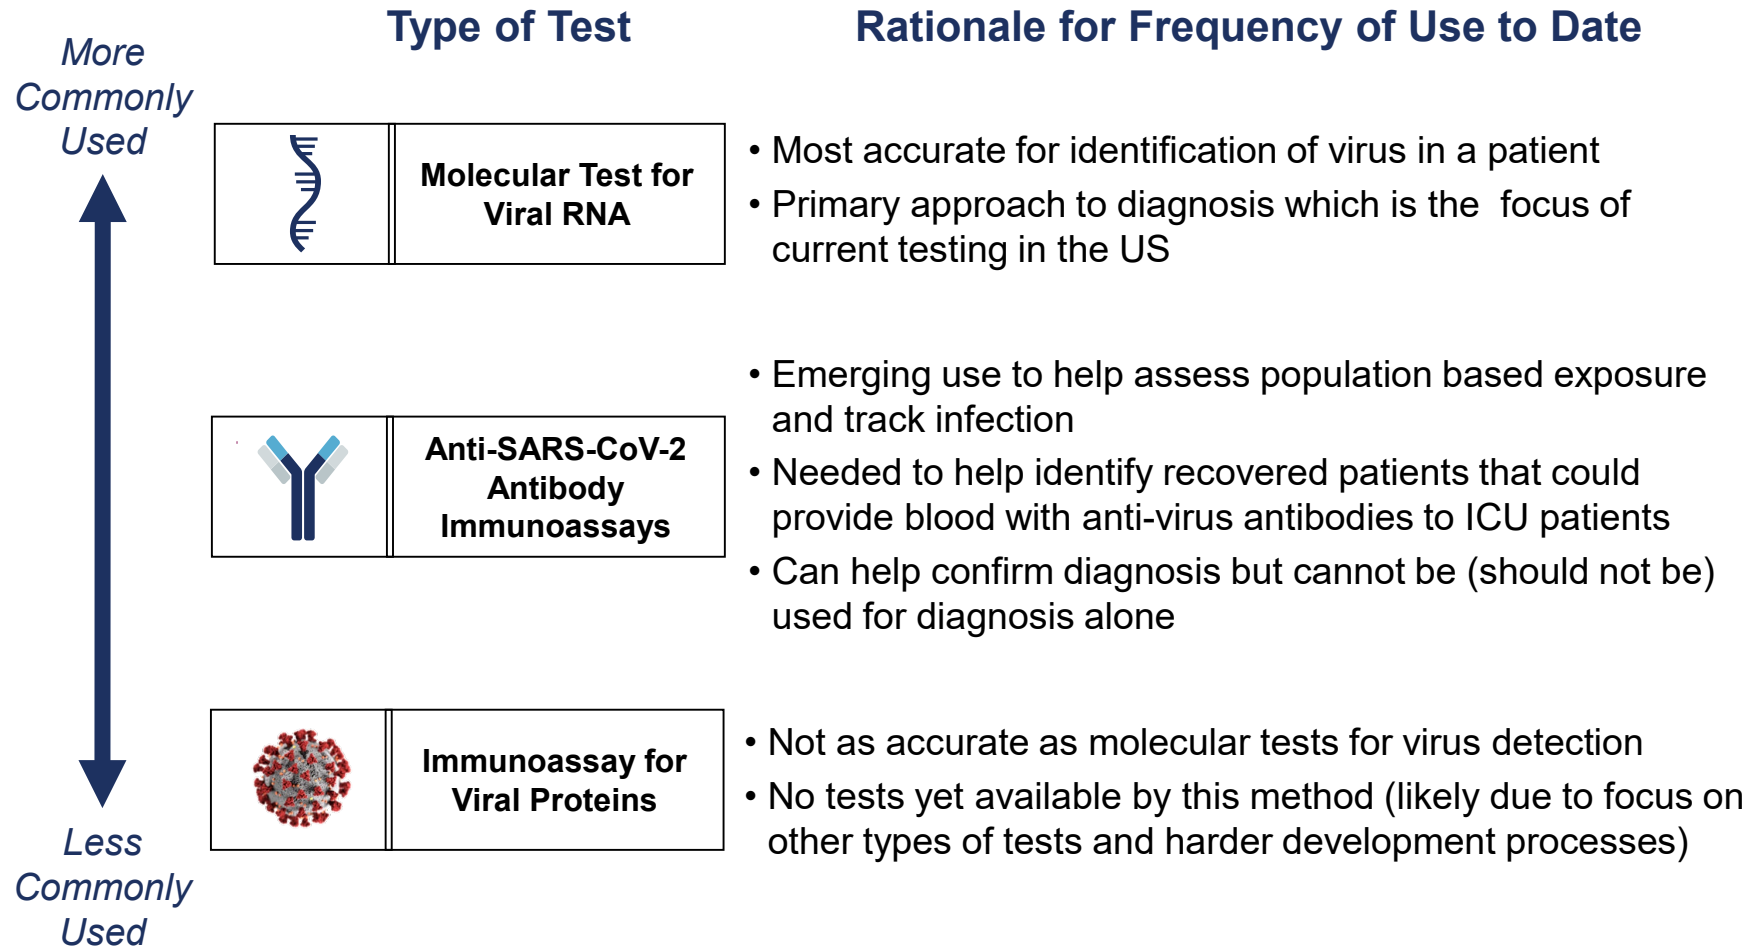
More Commonly Used

Type of Test

Rationale for Frequency of Use to Date

Molecular Test for Viral RNA

• Most accurate for identification of virus in a patient
• Primary approach to diagnosis which is the focus of current testing in the US

Anti-SARS-CoV-2 Antibody Immunoassays

• Emerging use to help assess population based exposure and track infection
• Needed to help identify recovered patients that could provide blood with anti-virus antibodies to ICU patients
• Can help confirm diagnosis but cannot be (should not be) used for diagnosis alone

Immunoassay for Viral Proteins

• Not as accurate as molecular tests for virus detection
• No tests yet available by this method (likely due to focus on other types of tests and harder development processes)

Less Commonly Used